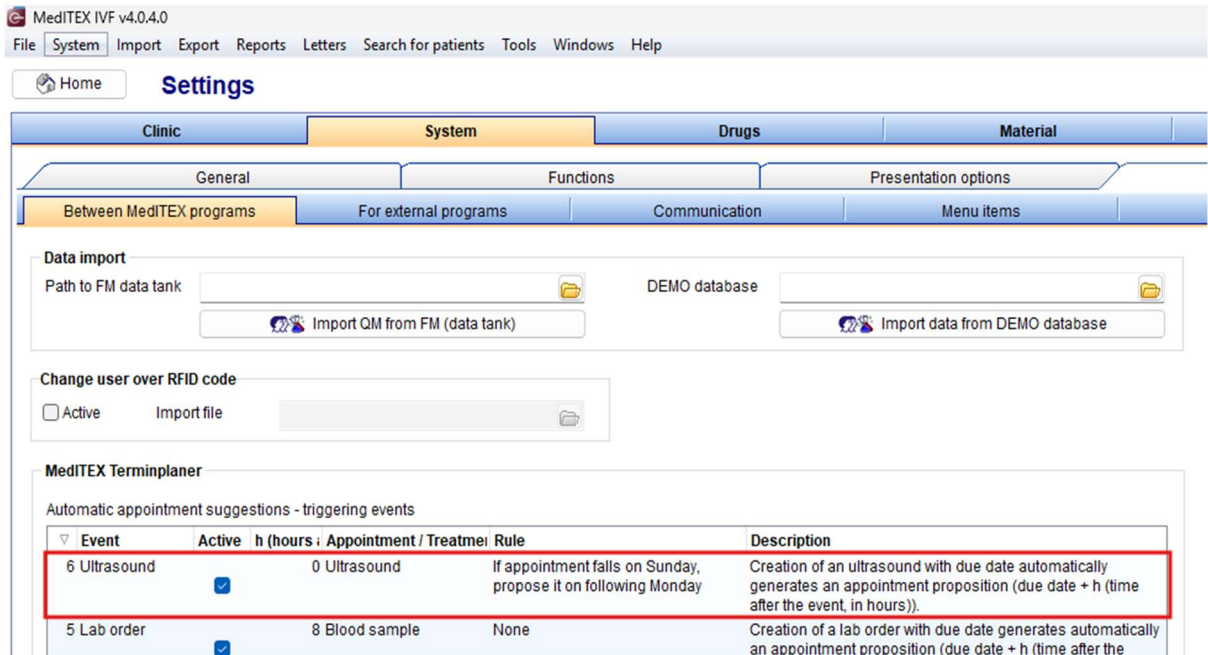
MedITEX IVF v4.0.4.0

File System Import Export Reports Letters Search for patients Tools Windows Help

Home Settings

Clinic | System | Drugs | Material

General | Functions | Presentation options

Between MedITEX programs | For external programs | Communication | Menu items

Data import

Path to FM data tank

DEMO database

Import QM from FM (data tank)

Import data from DEMO database

Change user over RFID code

Active Import file

MedITEX Terminplaner

Automatic appointment suggestions - triggering events

| Event | Active | h (hours | Appointment / Treatme | Rule | Description |
|---|---|---|---|---|---|
| 6 Ultrasound | ☑ | 0 | Ultrasound | If appointment falls on Sunday, propose it on following Monday | Creation of an ultrasound with due date automatically generates an appointment proposition (due date + h (time after the event, in hours)). |
| 5 Lab order | ☑ | 8 | Blood sample | None | Creation of a lab order with due date generates automatically an appointment proposition (due date + h (time after the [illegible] |